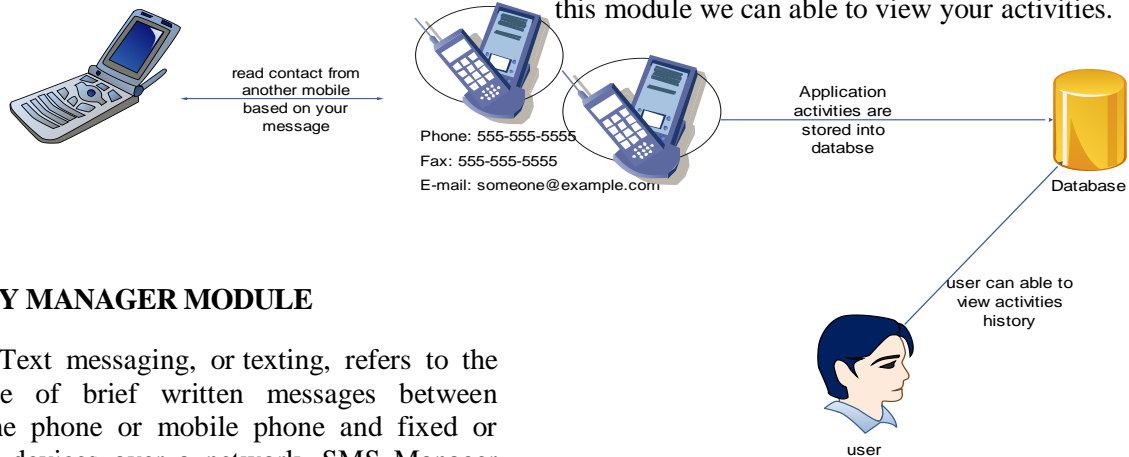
this module we can able to view your activities.

read contact from another mobile based on your message

Phone: 555-555-5555
Fax: 555-555-5555
E-mail: someone@example.com

Application activities are stored into databse

Database

user can able to view activities history

user

Y MANAGER MODULE

Text messaging, or texting, refers to the e of brief written messages between ne phone or mobile phone and fixed or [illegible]